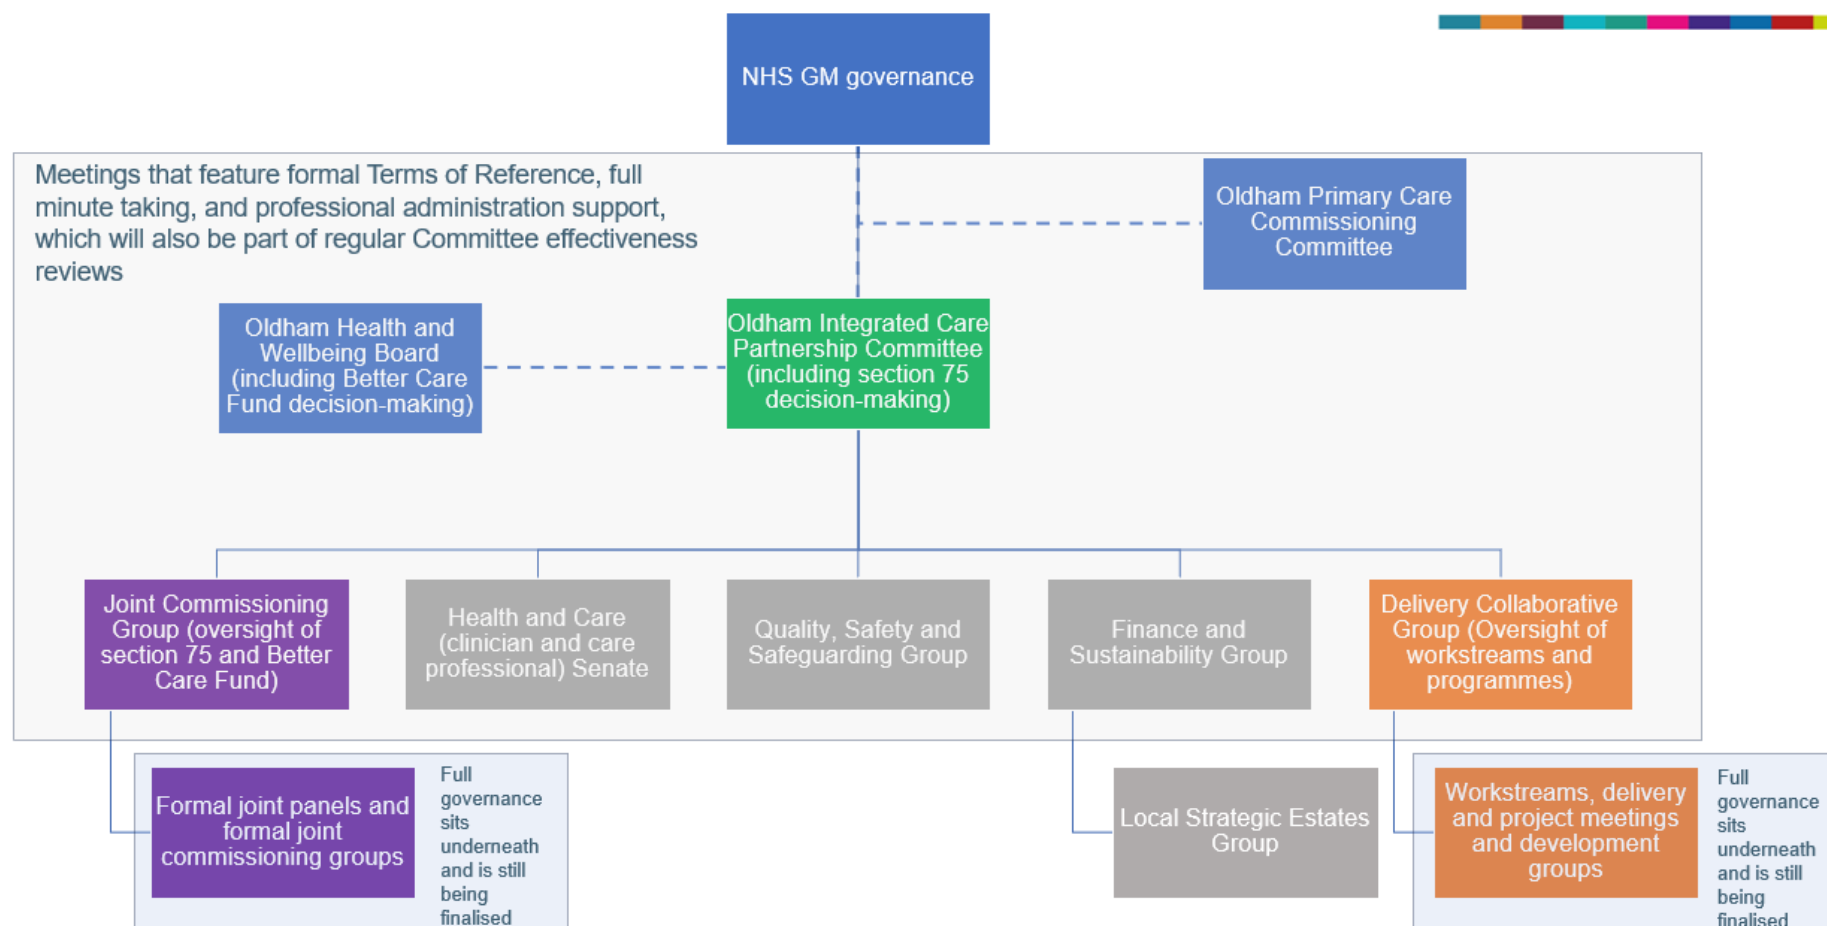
NHS GM governance

Meetings that feature formal Terms of Reference, full minute taking, and professional administration support, which will also be part of regular Committee effectiveness reviews

Oldham Primary Care Commissioning Committee

Oldham Health and Wellbeing Board (including Better Care Fund decision-making)

Oldham Integrated Care Partnership Committee (including section 75 decision-making)

Joint Commissioning Group (oversight of section 75 and Better Care Fund)

Health and Care (clinician and care professional) Senate

Quality, Safety and Safeguarding Group

Finance and Sustainability Group

Delivery Collaborative Group (Oversight of workstreams and programmes)

Formal joint panels and formal joint commissioning groups

Full governance sits underneath and is still being finalised

Local Strategic Estates Group

Workstreams, delivery and project meetings and development groups

Full governance sits underneath and is still being finalised